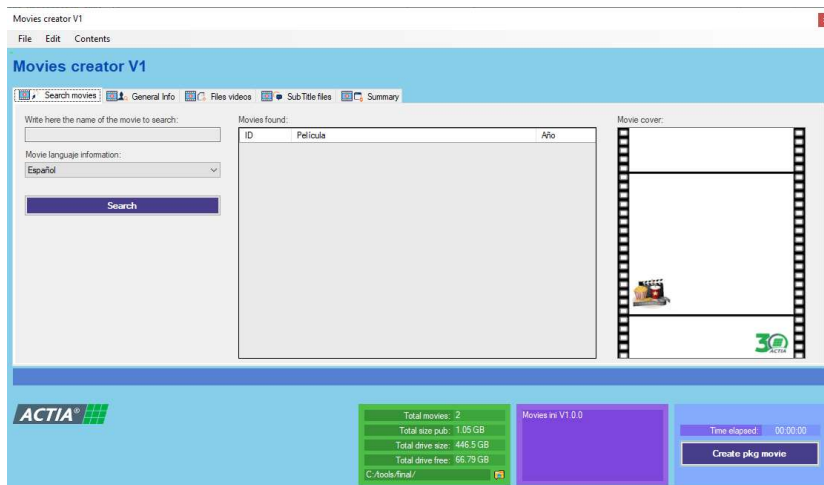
Movies creator V1

File Edit Contents

Movies creator V1

Search movies | General Info | Files videos | Sub Title files | Summary

Write here the name of the movie to search:

Movie languaje information:

Español

Search

Movies found:

| ID | Película | Año |
|---|---|---|

Movie cover:

30 ACTIA

ACTIA®

Total movies: 2
Total size pub: 1.05 GB
Total drive size: 446.5 GB
Total drive free: 66.79 GB
C:/tools/final/

Movies ini V1.0.0

Time elapsed: 00:00:00

Create pkg movie